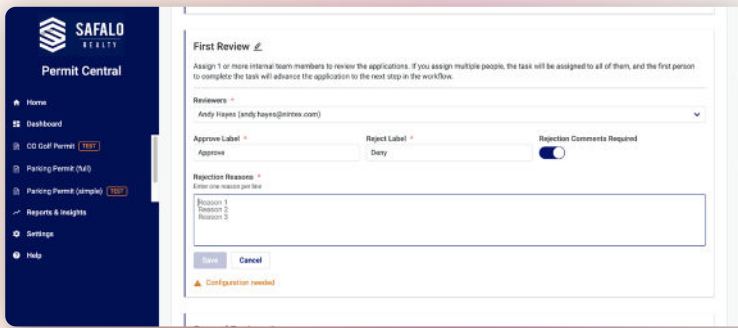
SAFALO REALTY

Permit Central

Home

Dashboard

CO Golf Permit TEST

Parking Permit (full)

Parking Permit (simple) TEST

Reports & Insights

Settings

Help

First Review

Assign 1 or more internal team members to review the applications. If you assign multiple people, the task will be assigned to all of them, and the first person to complete the task will advance the application to the next step in the workflow.

Reviewers *

Andy Hayes (andy.hayes@nimex.com)

Approve Label *

Approve

Reject Label *

Deny

Rejection Comments Required

Rejection Reasons *

Enter one reason per line

Reason 1
Reason 2
Reason 3

Save

Cancel

Configuration needed